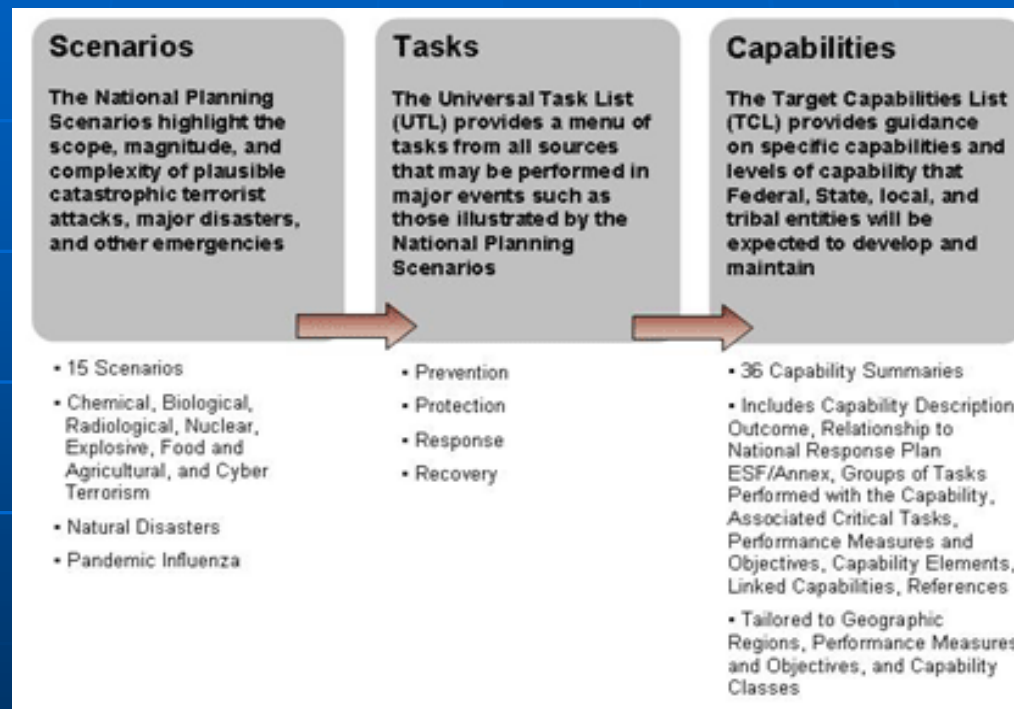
Scenarios

The National Planning Scenarios highlight the scope, magnitude, and complexity of plausible catastrophic terrorist attacks, major disasters, and other emergencies

- 15 Scenarios
- Chemical, Biological, Radiological, Nuclear, Explosive, Food and Agricultural, and Cyber Terrorism
- Natural Disasters
- Pandemic Influenza

Tasks

The Universal Task List (UTL) provides a menu of tasks from all sources that may be performed in major events such as those illustrated by the National Planning Scenarios

- Prevention
- Protection
- Response
- Recovery

Capabilities

The Target Capabilities List (TCL) provides guidance on specific capabilities and levels of capability that Federal, State, local, and tribal entities will be expected to develop and maintain

- 36 Capability Summaries
- Includes Capability Description Outcome, Relationship to National Response Plan ESF/Annex, Groups of Tasks Performed with the Capability, Associated Critical Tasks, Performance Measures and Objectives, Capability Elements, Linked Capabilities, References
- Tailored to Geographic Regions, Performance Measures and Objectives, and Capability Classes